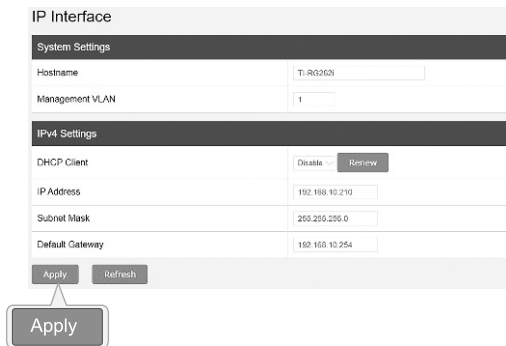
IP Interface

System Settings

| | |
|---|---|
| Hostname | TI-RG262i |
| Management VLAN | 1 |

IPv4 Settings

| | |
|---|---|
| DHCP Client | Disable Renew |
| IP Address | 192.168.10.210 |
| Subnet Mask | 255.255.255.0 |
| Default Gateway | 192.168.10.254 |

Apply Refresh

Apply